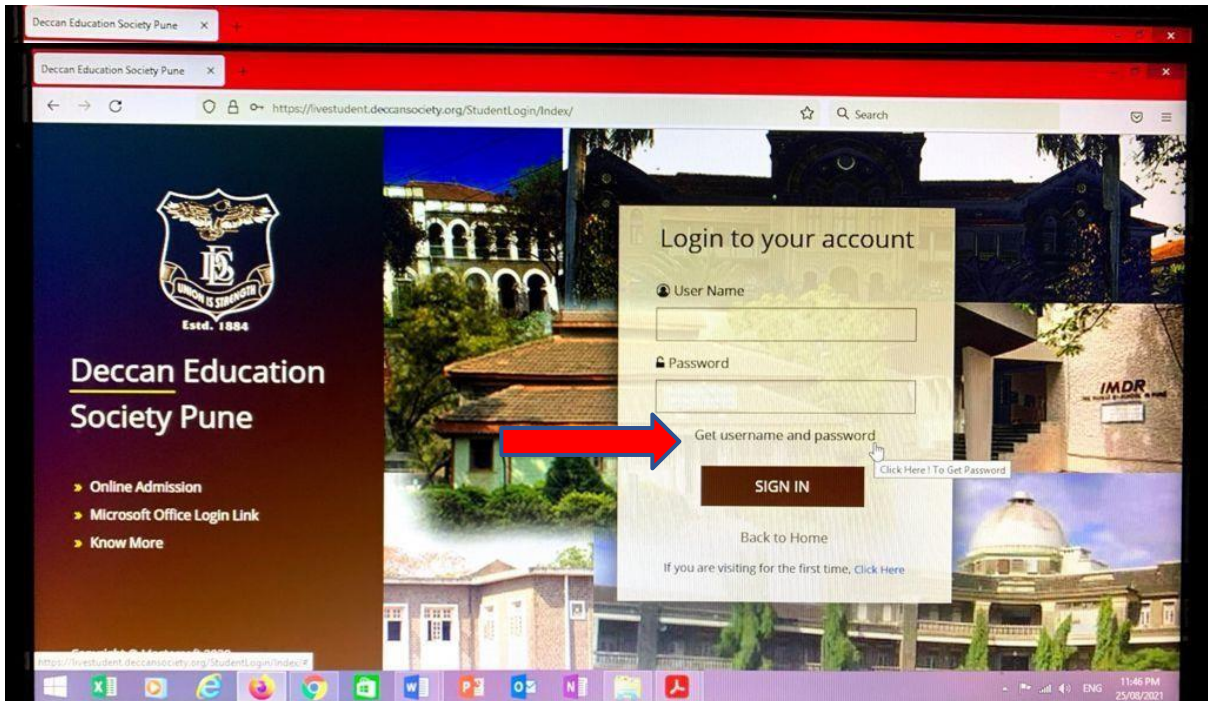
Deccan Education Society Pune ×

Deccan Education Society Pune ×

https://livestudent.deccansociety.org/StudentLogin/Index/

Search

DES
UNION IS STRENGTH
Estd. 1884

Deccan Education Society Pune

» Online Admission
» Microsoft Office Login Link
» Know More

Copyright © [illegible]

Login to your account

User Name

Password

Get username and password

Click Here ! To Get Password

SIGN IN

Back to Home

If you are visiting for the first time, Click Here

IMDR

https://livestudent.deccansociety.org/StudentLogin/Index#

ENG 11:46 PM 25/08/2021